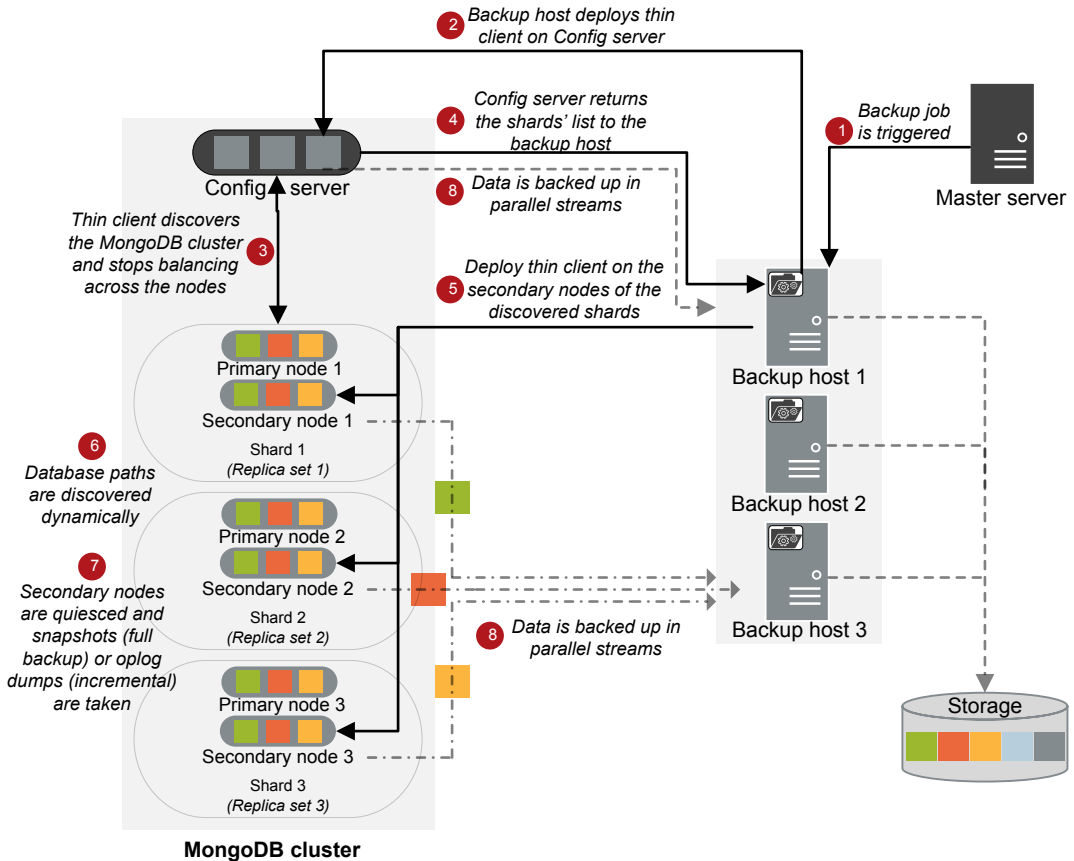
2 Backup host deploys thin client on Config server

4 Config server returns the shards' list to the backup host

1 Backup job is triggered

Master server

Config server

8 Data is backed up in parallel streams

Thin client discovers the MongoDB cluster and stops balancing across the nodes 3

5 Deploy thin client on the secondary nodes of the discovered shards

Primary node 1
Secondary node 1
Shard 1
(Replica set 1)

Backup host 1

6 Database paths are discovered dynamically

Backup host 2

Primary node 2
Secondary node 2
Shard 2
(Replica set 2)

7 Secondary nodes are quiesced and snapshots (full backup) or oplog dumps (incremental) are taken

Backup host 3

8 Data is backed up in parallel streams

Primary node 3
Secondary node 3
Shard 3
(Replica set 3)

Storage

MongoDB cluster